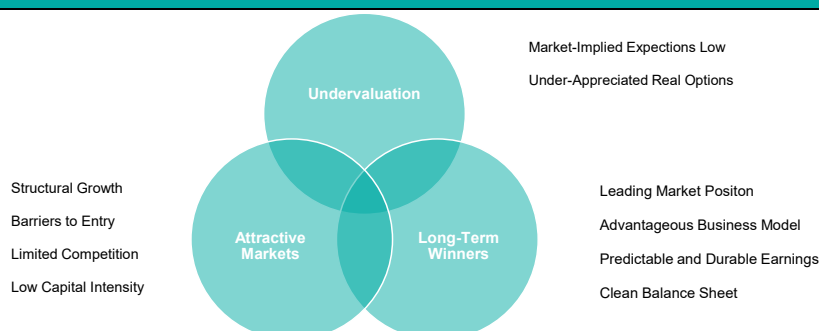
Market-Implied Expections Low

Under-Appreciated Real Options

Undervaluation

Structural Growth

Barriers to Entry

Limited Competition

Low Capital Intensity

Attractive Markets

Long-Term Winners

Leading Market Positon

Advantageous Business Model

Predictable and Durable Earnings

Clean Balance Sheet